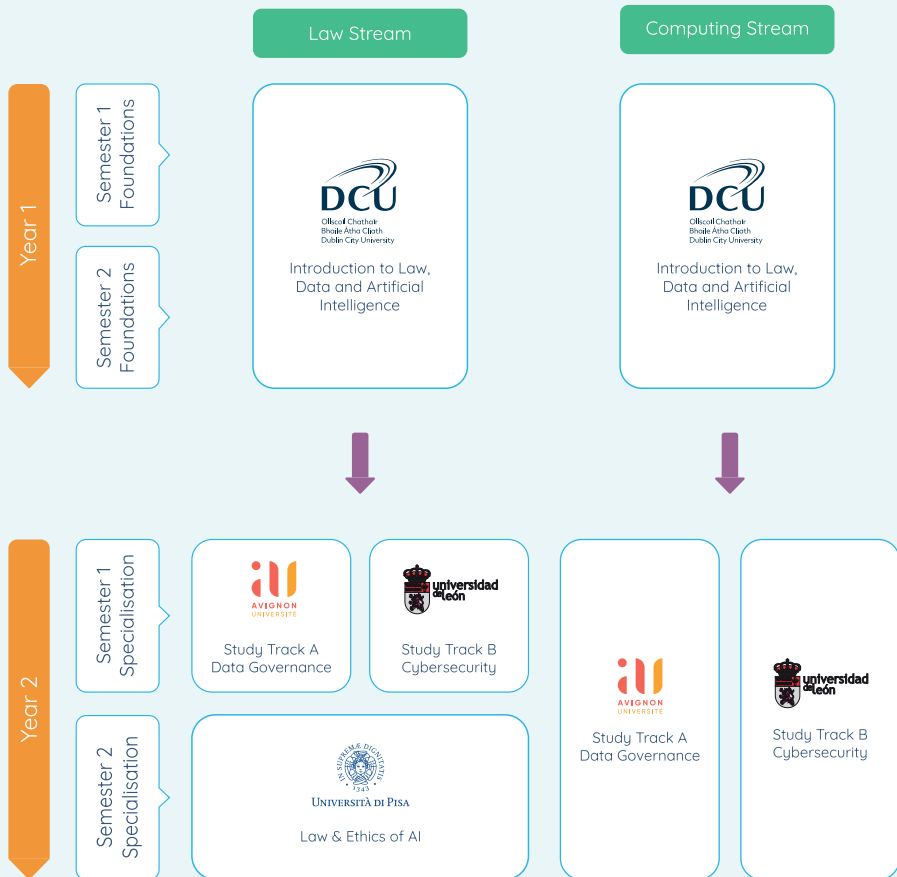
Law Stream

Computing Stream

Year 1

Semester 1 Foundations

Semester 2 Foundations

DCU
Ollscoil Chathair Bhaile Átha Cliath
Dublin City University

Introduction to Law, Data and Artificial Intelligence

DCU
Ollscoil Chathair Bhaile Átha Cliath
Dublin City University

Introduction to Law, Data and Artificial Intelligence

Year 2

Semester 1 Specialisation

Semester 2 Specialisation

AVIGNON UNIVERSITÉ

Study Track A Data Governance

universidad de León

Study Track B Cybersecurity

IN SUPREMÆ DIGNITATIS 1343
UNIVERSITÀ DI PISA

Law & Ethics of AI

AVIGNON UNIVERSITÉ

Study Track A Data Governance

universidad de León

Study Track B Cybersecurity